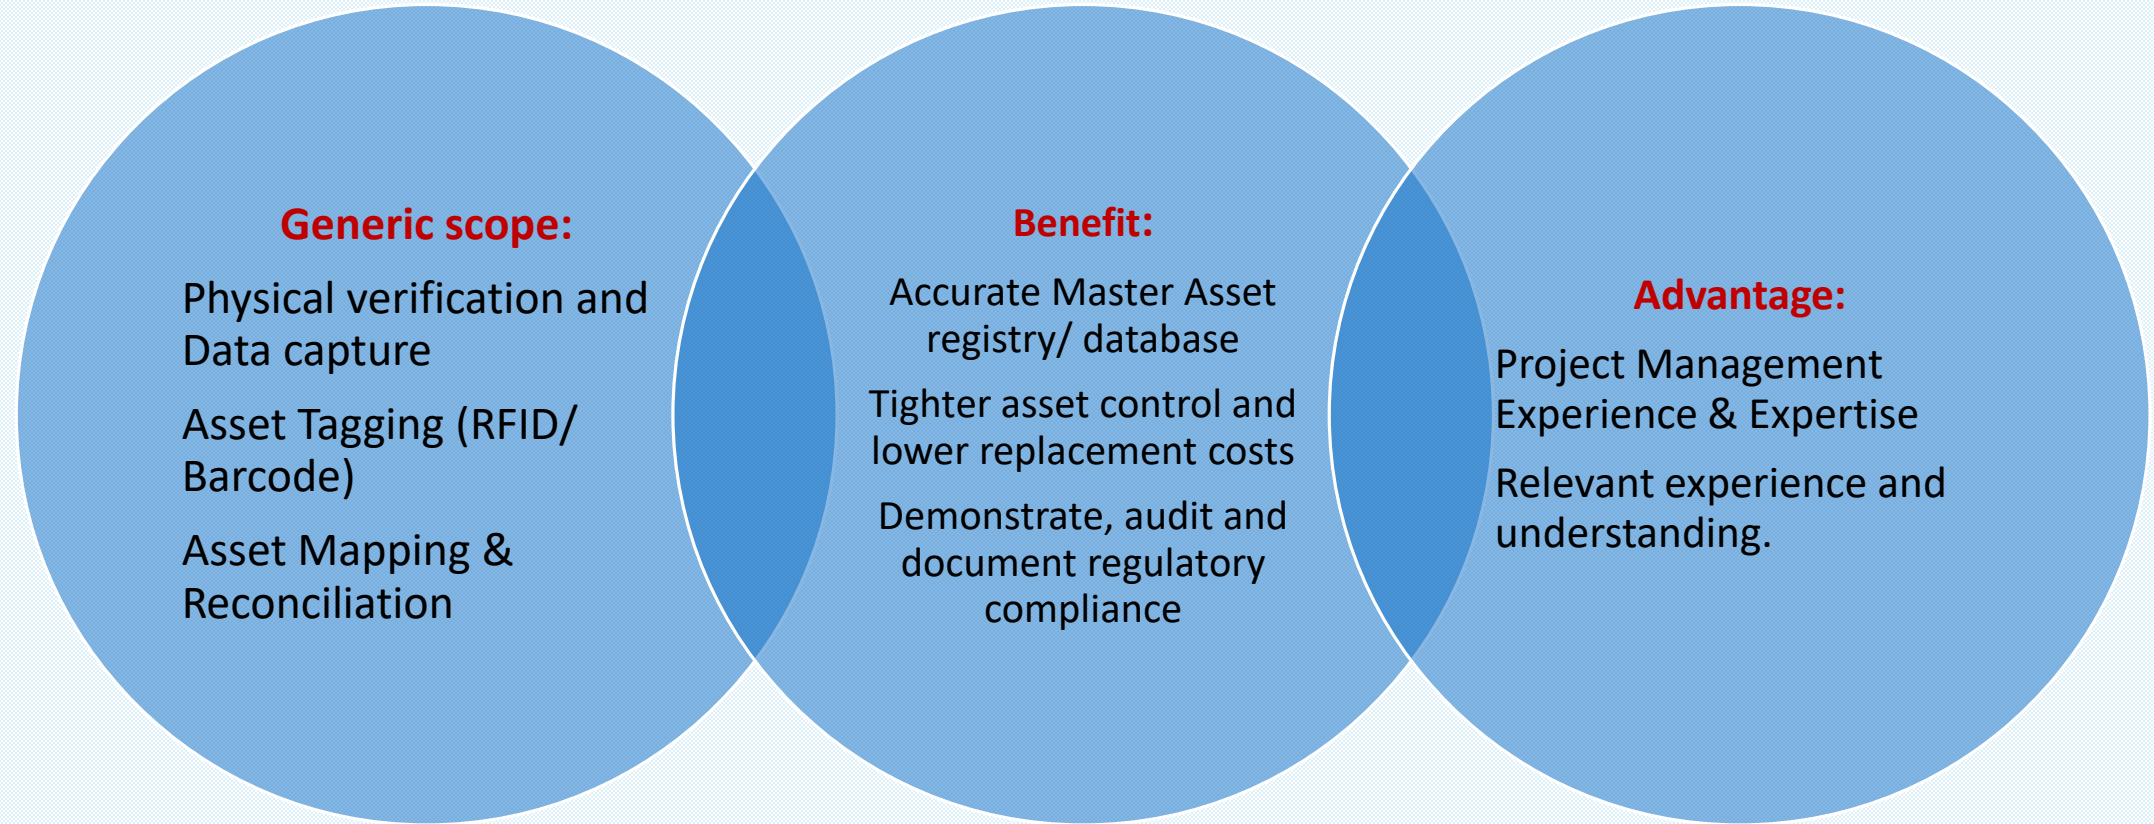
Generic scope:

Physical verification and Data capture

Asset Tagging (RFID/ Barcode)

Asset Mapping & Reconciliation

Benefit:

Accurate Master Asset registry/ database

Tighter asset control and lower replacement costs

Demonstrate, audit and document regulatory compliance

Advantage:

Project Management Experience & Expertise

Relevant experience and understanding.